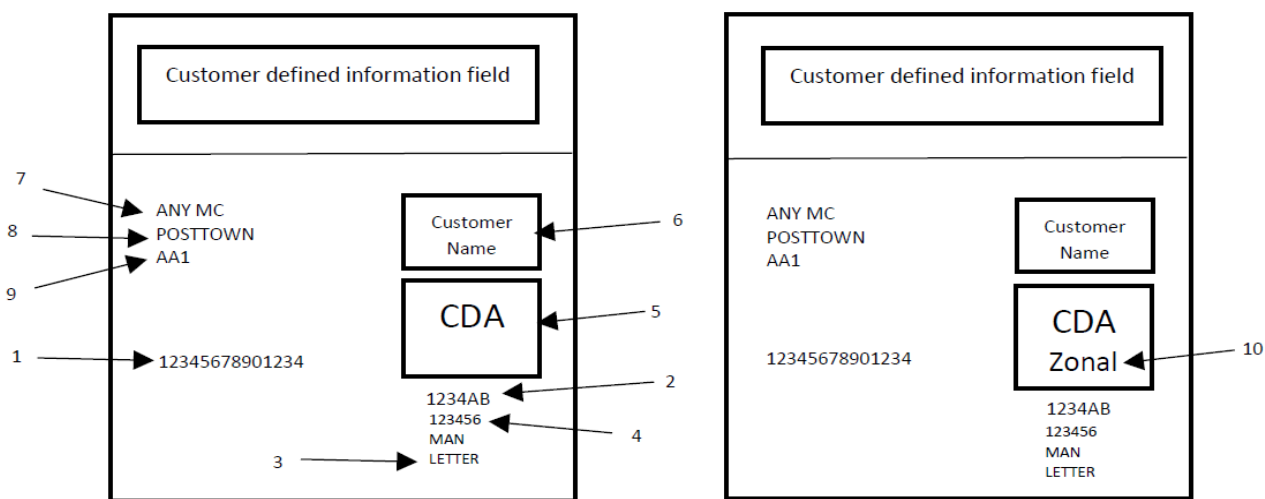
Customer defined information field

7
ANY MC
8
POSTTOWN
9
AA1

Customer Name
6

CDA
5

1
12345678901234

1234AB
2
123456
4
MAN
3
LETTER

Customer defined information field

ANY MC
POSTTOWN
AA1

Customer Name

CDA
Zonal
10

12345678901234

1234AB
123456
MAN
LETTER